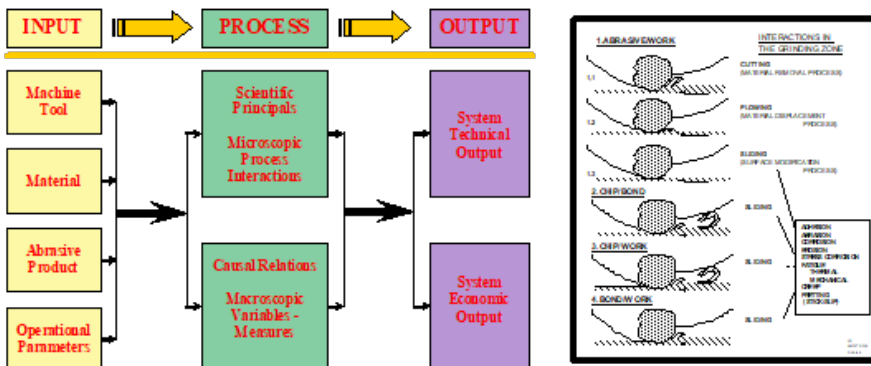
INPUT

PROCESS

OUTPUT

Machine Tool

Material

Abrasive Product

Operational Parameters

Scientific Principals

Microscopic Process Interactions

Causal Relations

Macroscopic Variables - Measures

System Technical Output

System Economic Output

1. ABRASIVE/WORK

INTERACTIONS IN THE GRINDING ZONE

1.1

CUTTING
(MATERIAL REMOVAL PROCESS)

1.2

PLOWING
(MATERIAL DISPLACEMENT PROCESS)

1.3

SLIDING
(SURFACE MODIFICATION PROCESS)

2. CHIP/BOND

SLIDING

3. CHIP/WORK

SLIDING

4. BOND/WORK

SLIDING

ADHESION
ABRASION
CORROSION
EROSION
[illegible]
FATIGUE
THERMAL
MECHANICAL
CREEP
FRETTING
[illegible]

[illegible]